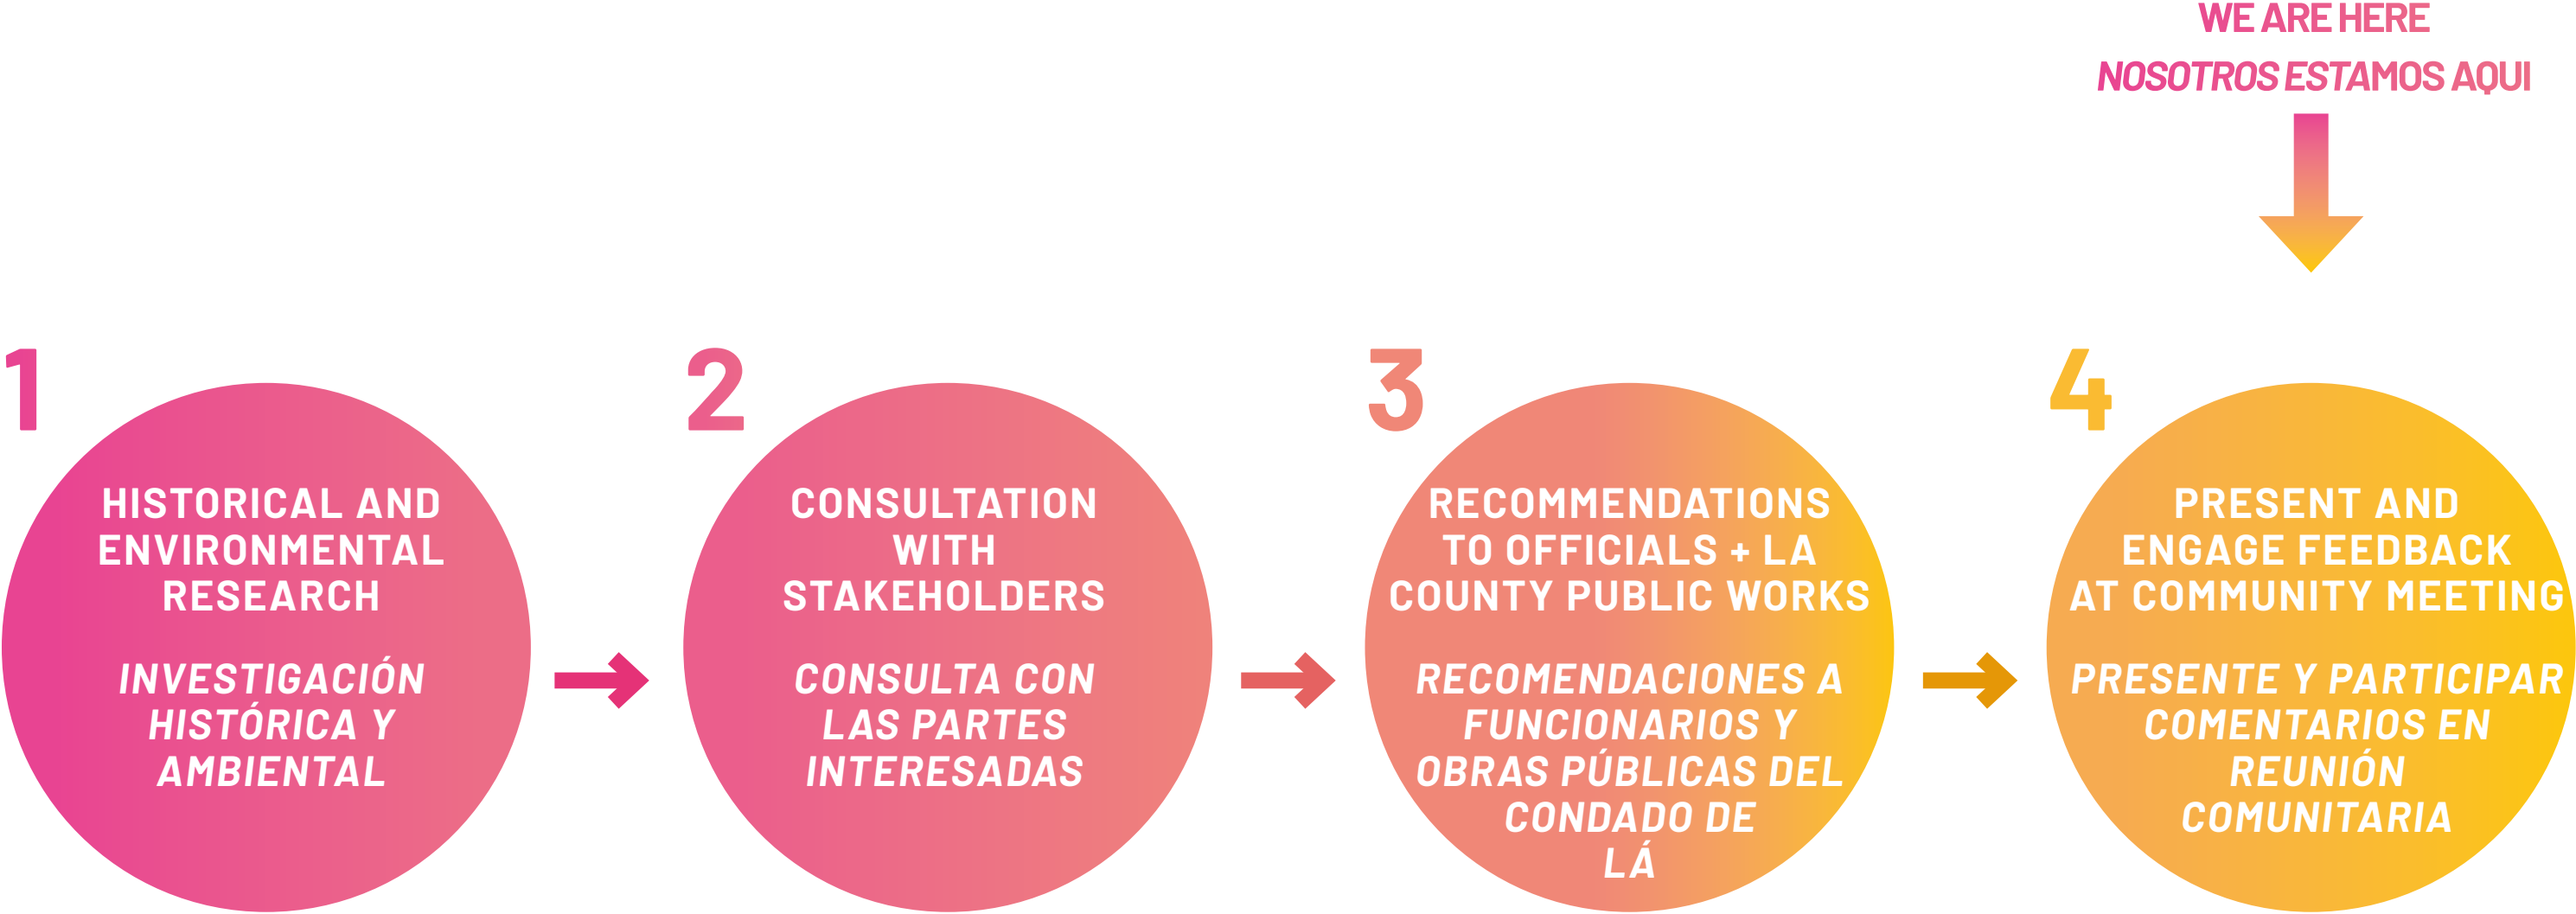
WE ARE HERE
NOSOTROS ESTAMOS AQUI

1
HISTORICAL AND ENVIRONMENTAL RESEARCH

INVESTIGACIÓN HISTÓRICA Y AMBIENTAL

2
CONSULTATION WITH STAKEHOLDERS

CONSULTA CON LAS PARTES INTERESADAS

3
RECOMMENDATIONS TO OFFICIALS + LA COUNTY PUBLIC WORKS

RECOMENDACIONES A FUNCIONARIOS Y OBRAS PÚBLICAS DEL CONDADO DE LÁ

4
PRESENT AND ENGAGE FEEDBACK AT COMMUNITY MEETING

PRESENTE Y PARTICIPAR COMENTARIOS EN REUNIÓN COMUNITARIA